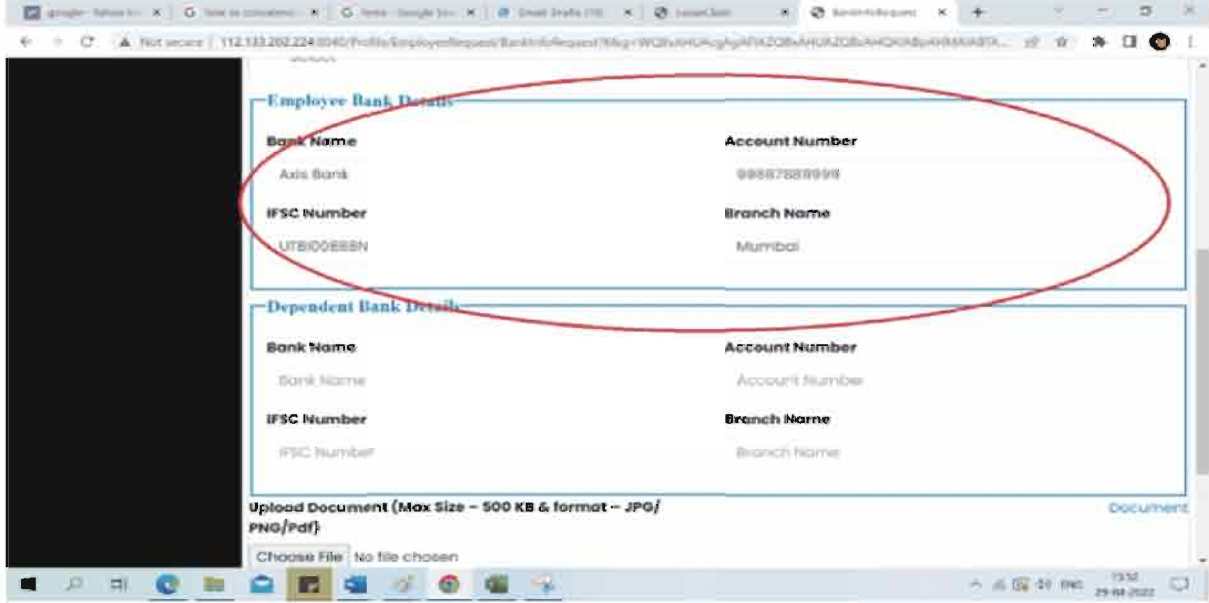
Employee Bank Details

Bank Name
Axis Bank

Account Number
99887889999

IFSC Number
UTBI0088BN

Branch Name
Mumbai

Dependent Bank Details

Bank Name
Bank Name

Account Number
Account Number

IFSC Number
IFSC Number

Branch Name
Branch Name

Upload Document (Max Size – 500 KB & format – JPG/PNG/Pdf)

Document

Choose File No file chosen

Not secure | 112.133.202.224:8040/Profile/EmployeeRequest/BankInfoRequest?Msg=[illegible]

BankInfoRequest

19:32
29-04-2022